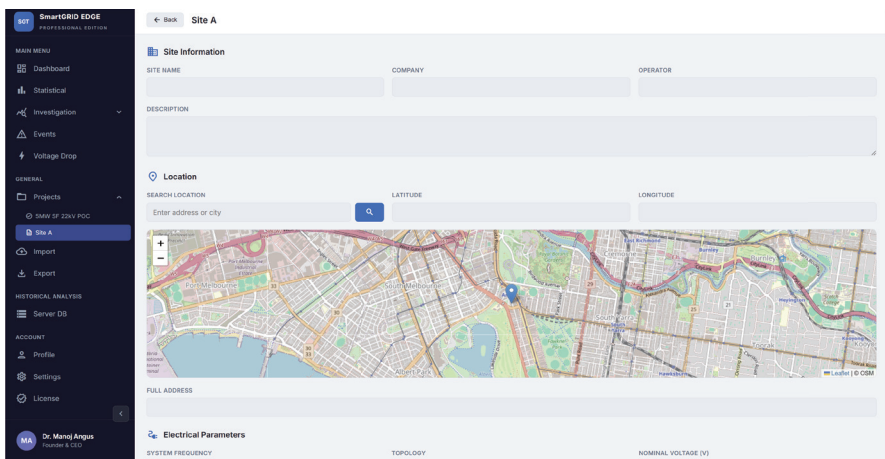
SGT SmartGRID EDGE
PROFESSIONAL EDITION

MAIN MENU
Dashboard
Statistical
Investigation
Events
Voltage Drop

GENERAL
Projects
SMW SF 22kV POC
Site A
Import
Export

HISTORICAL ANALYSIS
Server DB

ACCOUNT
Profile
Settings
License

MA Dr. Manoj Angus
Founder & CEO

← Back Site A

Site Information

SITE NAME
COMPANY
OPERATOR

DESCRIPTION

Location

SEARCH LOCATION
Enter address or city
LATITUDE
LONGITUDE

+
−
Port Melbourne
South Melbourne
Albert Park
Cremorne
Burnley
South Yarra
Kooyong
Leaflet | © OSM

FULL ADDRESS

Electrical Parameters

SYSTEM FREQUENCY
TOPOLOGY
NOMINAL VOLTAGE (V)